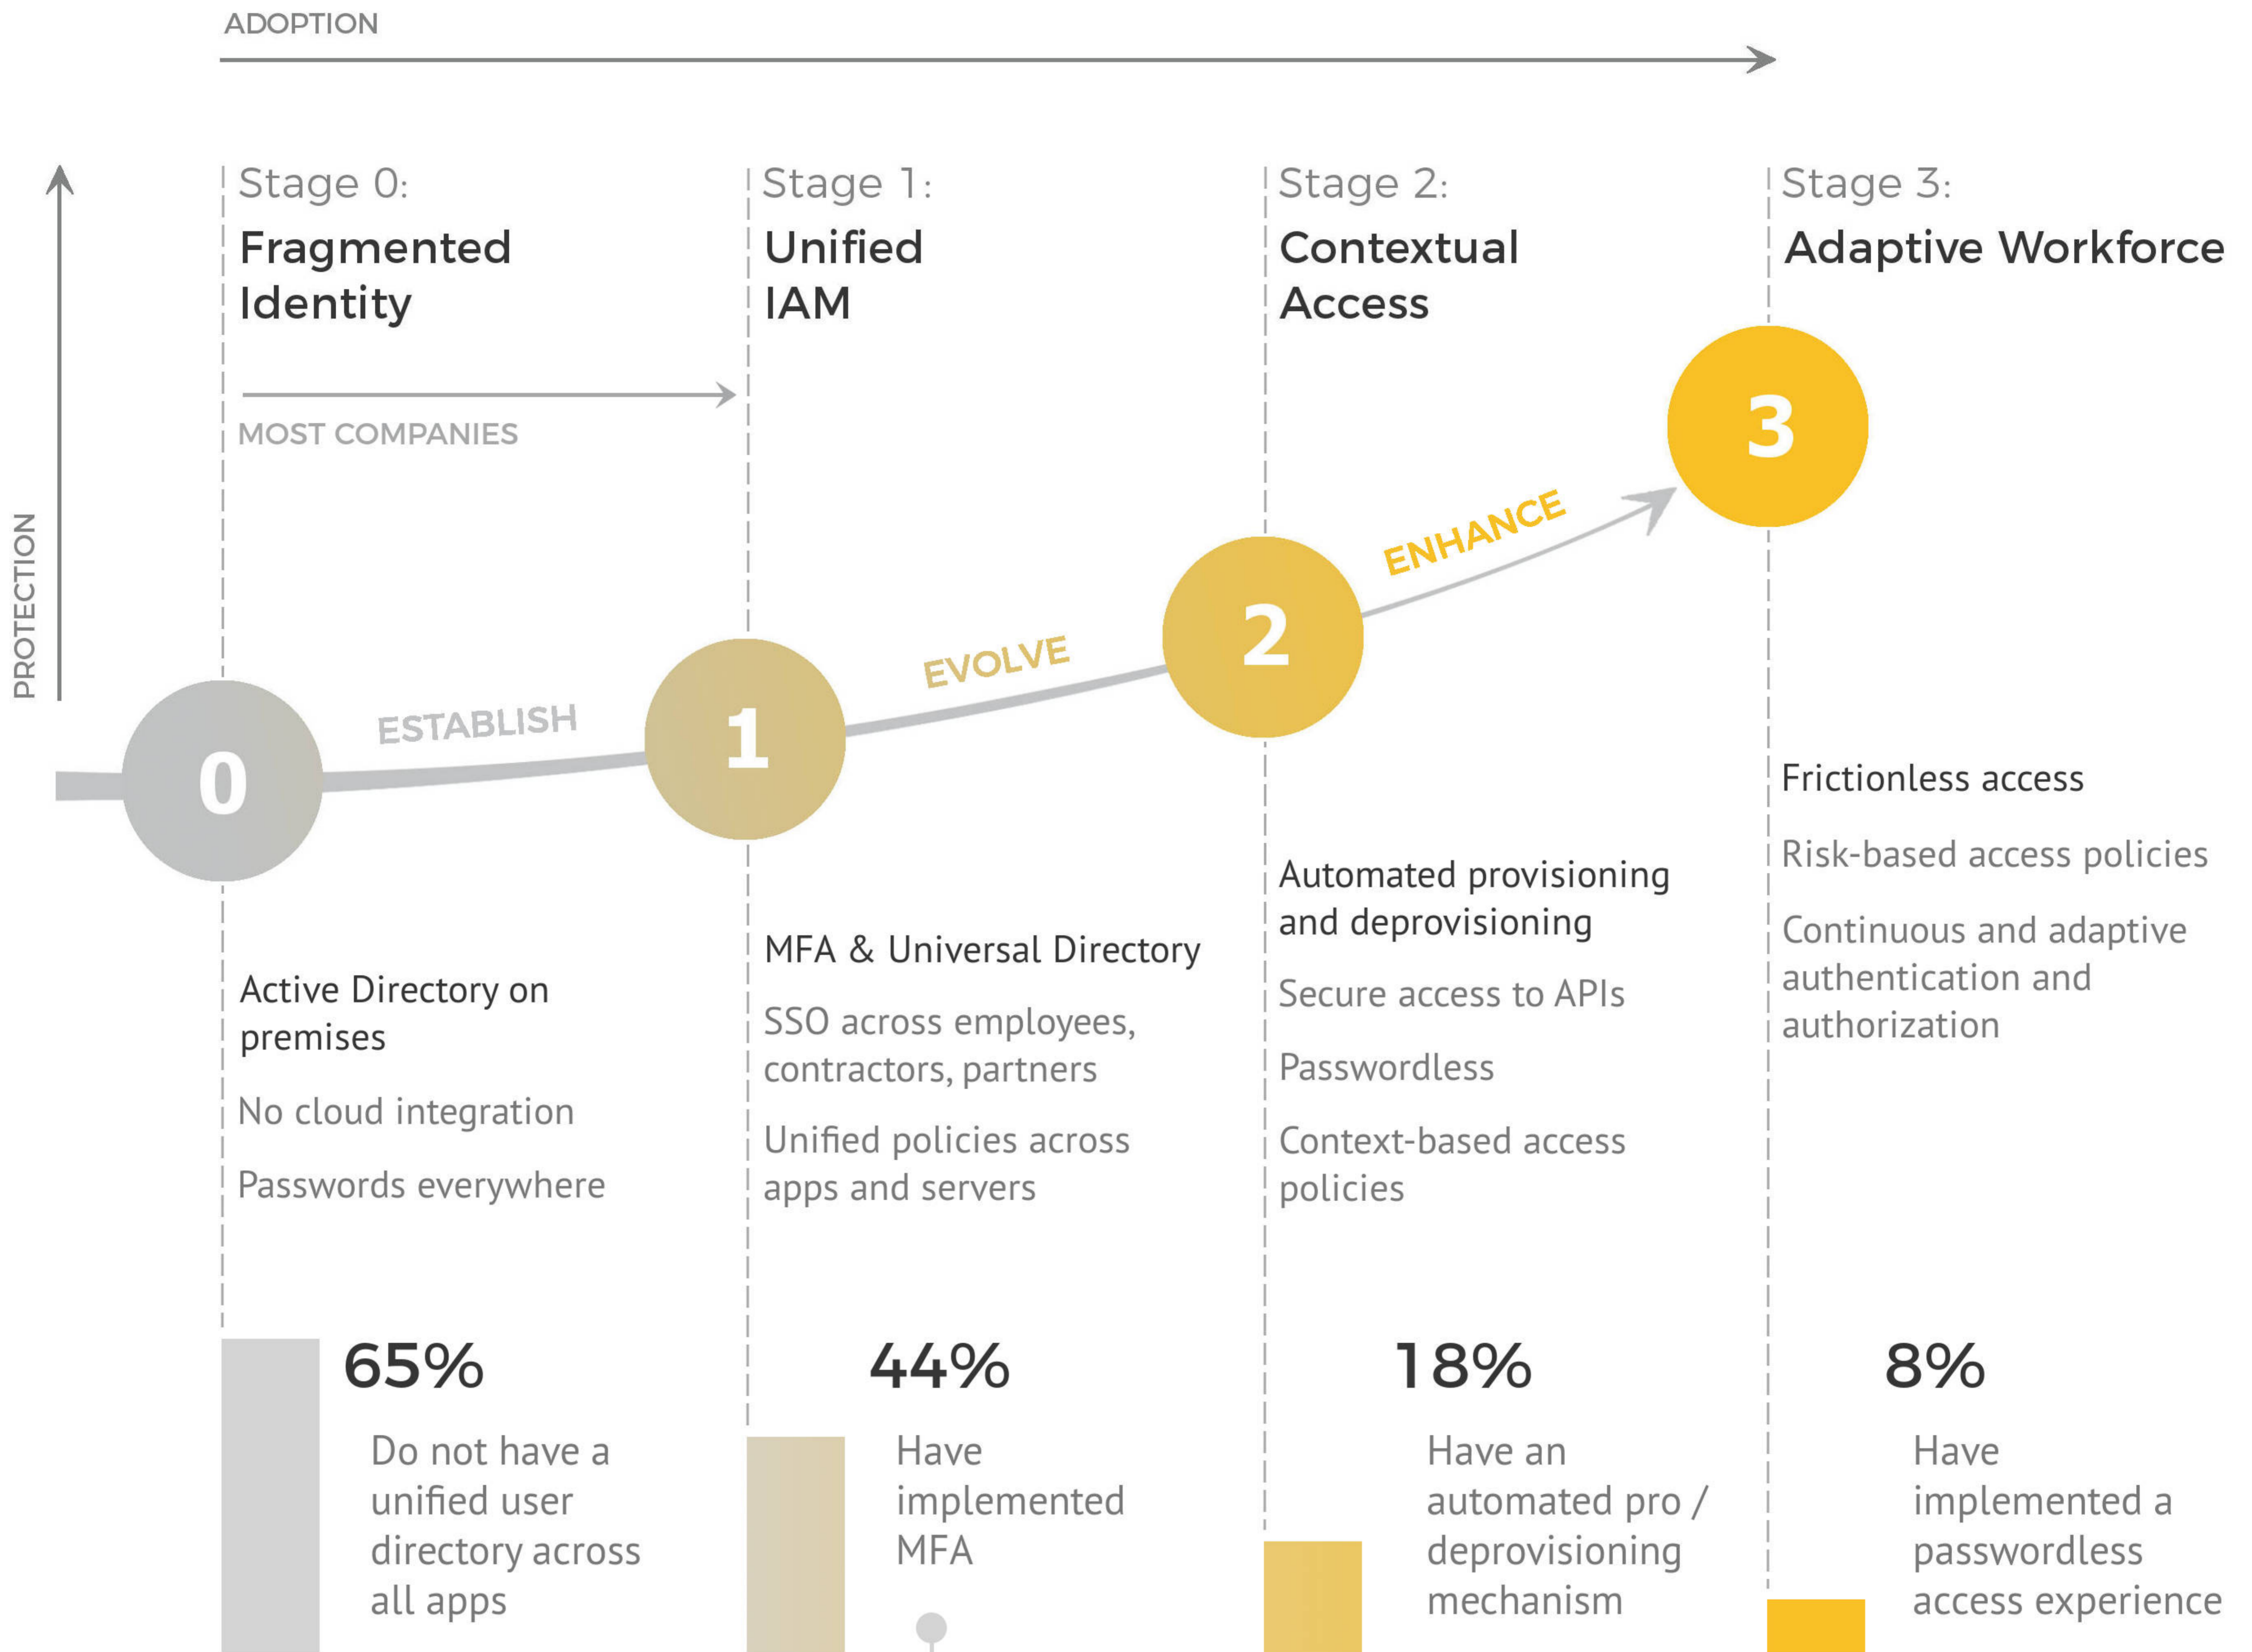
ADOPTION

PROTECTION

Stage 0:
Fragmented Identity

MOST COMPANIES

Stage 1:
Unified IAM

Stage 2:
Contextual Access

Stage 3:
Adaptive Workforce

3

ENHANCE

2

EVOLVE

1

ESTABLISH

0

Frictionless access

Risk-based access policies

Continuous and adaptive authentication and authorization

Automated provisioning and deprovisioning

Secure access to APIs

Passwordless

Context-based access policies

MFA & Universal Directory

SSO across employees, contractors, partners

Unified policies across apps and servers

Active Directory on premises

No cloud integration

Passwords everywhere

65%
Do not have a unified user directory across all apps

44%
Have implemented MFA

18%
Have an automated pro / deprovisioning mechanism

8%
Have implemented a passwordless access experience